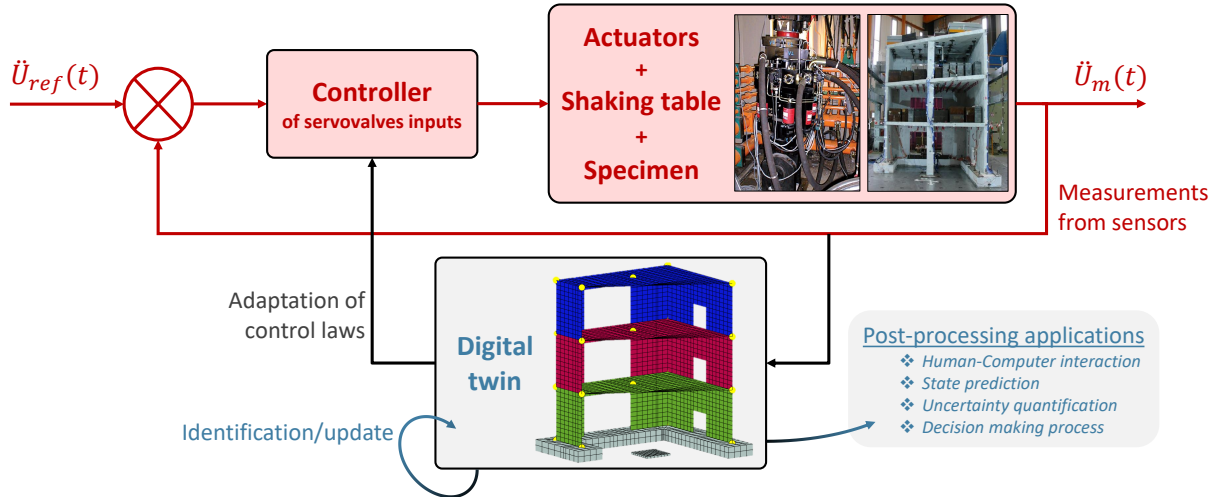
$\ddot{U}_{ref}(t)$

Controller
of servovalves inputs

Actuators
+
Shaking table
+
Specimen

$\ddot{U}_{m}(t)$

Measurements from sensors

Adaptation of control laws

Digital twin

Identification/update

Post-processing applications
❖ Human-Computer interaction
❖ State prediction
❖ Uncertainty quantification
❖ Decision making process